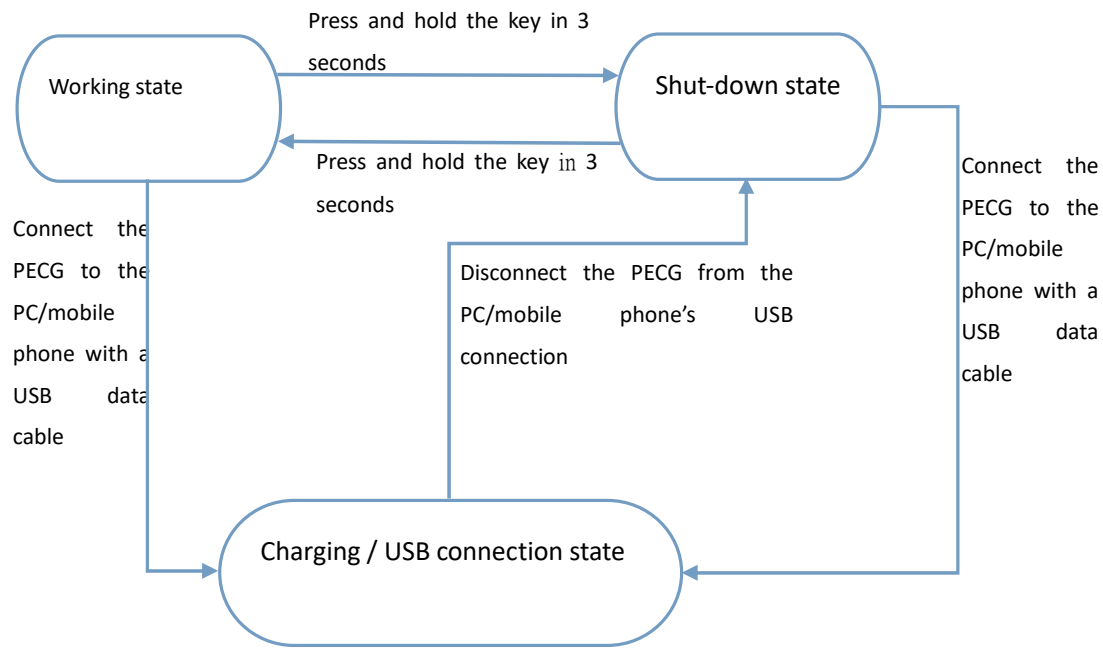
Press and hold the key in 3 seconds

Working state

Shut-down state

Press and hold the key in 3 seconds

Connect the PECG to the PC/mobile phone with a USB data cable

Disconnect the PECG from the PC/mobile phone's USB connection

Connect the PECG to the PC/mobile phone with a USB data cable

Charging / USB connection state